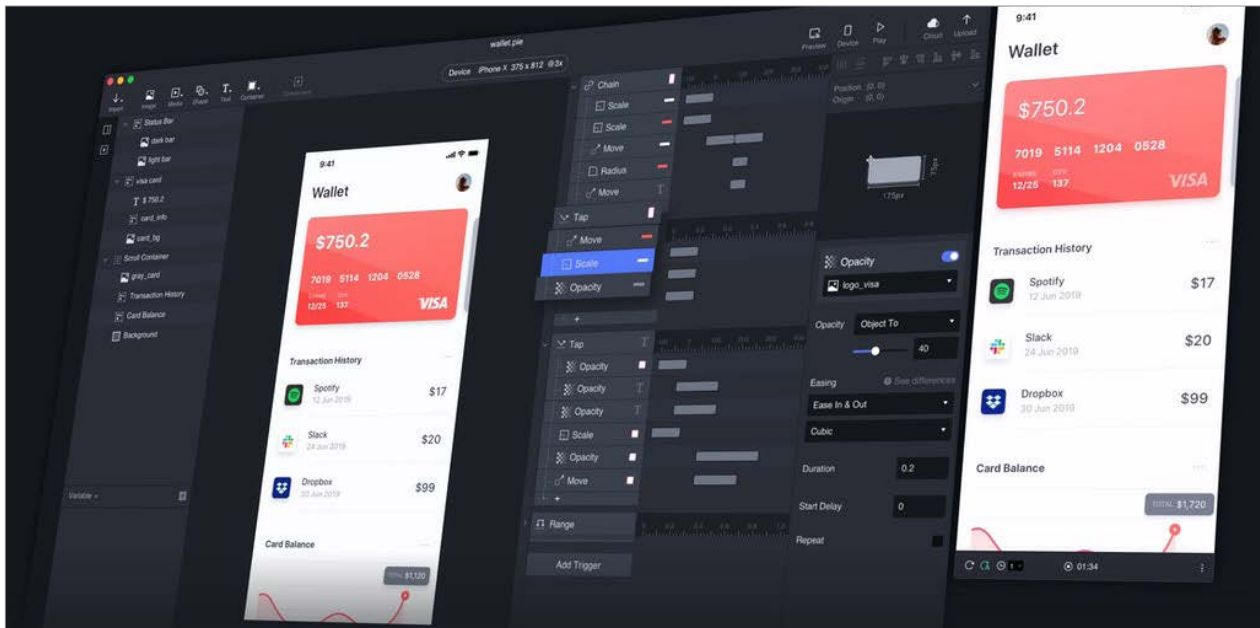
wallet.pie

Device iPhone X 375 x 812 @3x

Import Image Mask Shape Text Container Component

Preview Device Play Cloud Upload

Status Bar
dark bar
light bar
visa card
$750.2
card_info
card_bg
Scroll Container
gray_card
Transaction History
Card Balance
Background

Variable

9:41
Wallet
$750.2
7019 5114 1204 0528
12/25 137
VISA
Transaction History
Spotify
12 Jun 2019
$17
Slack
24 Jun 2019
$20
Dropbox
30 Jun 2019
$99
Card Balance
TOTAL $1,720

Chain
Scale
Scale
Move
Radius
Move
Tap
Move
Scale
Opacity
Tap
Opacity
Opacity
Opacity
Scale
Opacity
Move
Range
Add Trigger

Position (0, 0)
Origin (0, 0)
175px
75px

Opacity
logo_visa
Opacity Object To
40
Easing See differences
Ease In & Out
Cubic
Duration 0.2
Start Delay 0
Repeat

9:41
Wallet
$750.2
7019 5114 1204 0528
EXPIRES 12/25 CVV 137
VISA
Transaction History
Spotify
12 Jun 2019
$17
Slack
24 Jun 2019
$20
Dropbox
30 Jun 2019
$99
Card Balance
TOTAL $1,720
01:34